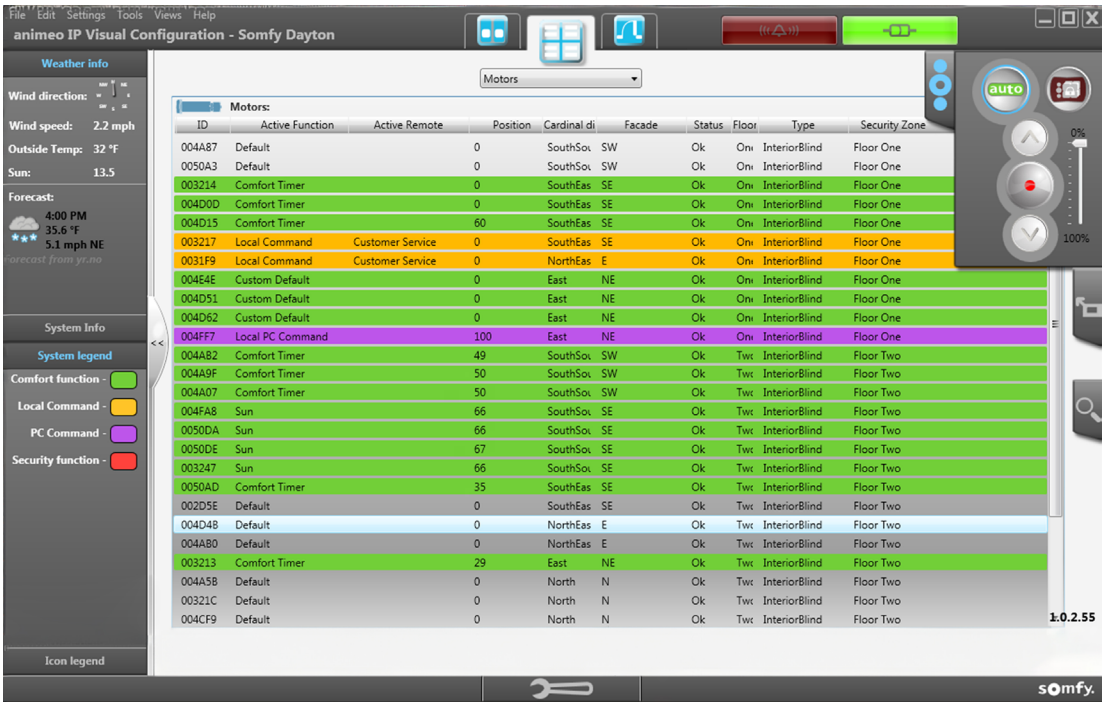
File Edit Settings Tools Views Help
animeo IP Visual Configuration - Somfy Dayton

Weather info
Wind direction:
Wind speed: 2.2 mph
Outside Temp: 32 °F
Sun: 13.5
Forecast:
4:00 PM
35.6 °F
5.1 mph NE
Forecast from yr.no

System Info
System legend
Comfort function -
Local Command -
PC Command -
Security function -

Icon legend

Motors

Motors:

| ID | Active Function | Active Remote | Position | Cardinal di | Facade | Status | Floor | Type | Security Zone |
|---|---|---|---|---|---|---|---|---|---|
| 004A87 | Default | | 0 | SouthSou | SW | Ok | One | InteriorBlind | Floor One |
| 0050A3 | Default | | 0 | SouthSou | SW | Ok | One | InteriorBlind | Floor One |
| 003214 | Comfort Timer | | 0 | SouthEas | SE | Ok | One | InteriorBlind | Floor One |
| 004D0D | Comfort Timer | | 0 | SouthEas | SE | Ok | One | InteriorBlind | Floor One |
| 004D15 | Comfort Timer | | 60 | SouthEas | SE | Ok | One | InteriorBlind | Floor One |
| 003217 | Local Command | Customer Service | 0 | SouthEas | SE | Ok | One | InteriorBlind | Floor One |
| 0031F9 | Local Command | Customer Service | 0 | NorthEas | E | Ok | One | InteriorBlind | Floor One |
| 004E4E | Custom Default | | 0 | East | NE | Ok | One | InteriorBlind | Floor One |
| 004D51 | Custom Default | | 0 | East | NE | Ok | One | InteriorBlind | Floor One |
| 004D62 | Custom Default | | 0 | East | NE | Ok | One | InteriorBlind | Floor One |
| 004FF7 | Local PC Command | | 100 | East | NE | Ok | One | InteriorBlind | Floor One |
| 004AB2 | Comfort Timer | | 49 | SouthSou | SW | Ok | Two | InteriorBlind | Floor Two |
| 004A9F | Comfort Timer | | 50 | SouthSou | SW | Ok | Two | InteriorBlind | Floor Two |
| 004A07 | Comfort Timer | | 50 | SouthSou | SW | Ok | Two | InteriorBlind | Floor Two |
| 004FA8 | Sun | | 66 | SouthSou | SE | Ok | Two | InteriorBlind | Floor Two |
| 0050DA | Sun | | 66 | SouthSou | SE | Ok | Two | InteriorBlind | Floor Two |
| 0050DE | Sun | | 67 | SouthSou | SE | Ok | Two | InteriorBlind | Floor Two |
| 003247 | Sun | | 66 | SouthSou | SE | Ok | Two | InteriorBlind | Floor Two |
| 0050AD | Comfort Timer | | 35 | SouthSou | SE | Ok | Two | InteriorBlind | Floor Two |
| 002D5E | Default | | 0 | SouthEas | SE | Ok | Two | InteriorBlind | Floor Two |
| 004D4B | Default | | 0 | NorthEas | E | Ok | Two | InteriorBlind | Floor Two |
| 004AB0 | Default | | 0 | NorthEas | E | Ok | Two | InteriorBlind | Floor Two |
| 003213 | Comfort Timer | | 29 | East | NE | Ok | Two | InteriorBlind | Floor Two |
| 004A5B | Default | | 0 | North | N | Ok | Two | InteriorBlind | Floor Two |
| 00321C | Default | | 0 | North | N | Ok | Two | InteriorBlind | Floor Two |
| 004CF9 | Default | | 0 | North | N | Ok | Two | InteriorBlind | Floor Two |

auto
0%
100%
1.0.2.55
somfy.